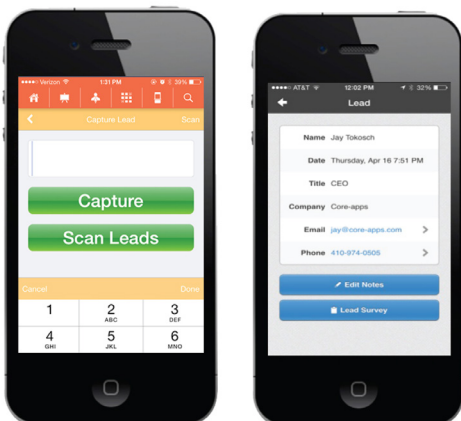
Verizon 1:31 PM 39%

Capture Lead Scan

Capture

Scan Leads

Cancel Done

| 1 | 2 ABC | 3 DEF |
|---|---|---|
| 4 GHI | 5 JKL | 6 MNO |

AT&T 12:02 PM 32%

Lead

Name Jay Tokosch

Date Thursday, Apr 16 7:51 PM

Title CEO

Company Core-apps

Email jay@core-apps.com

Phone 410-974-0505

Edit Notes

Lead Survey